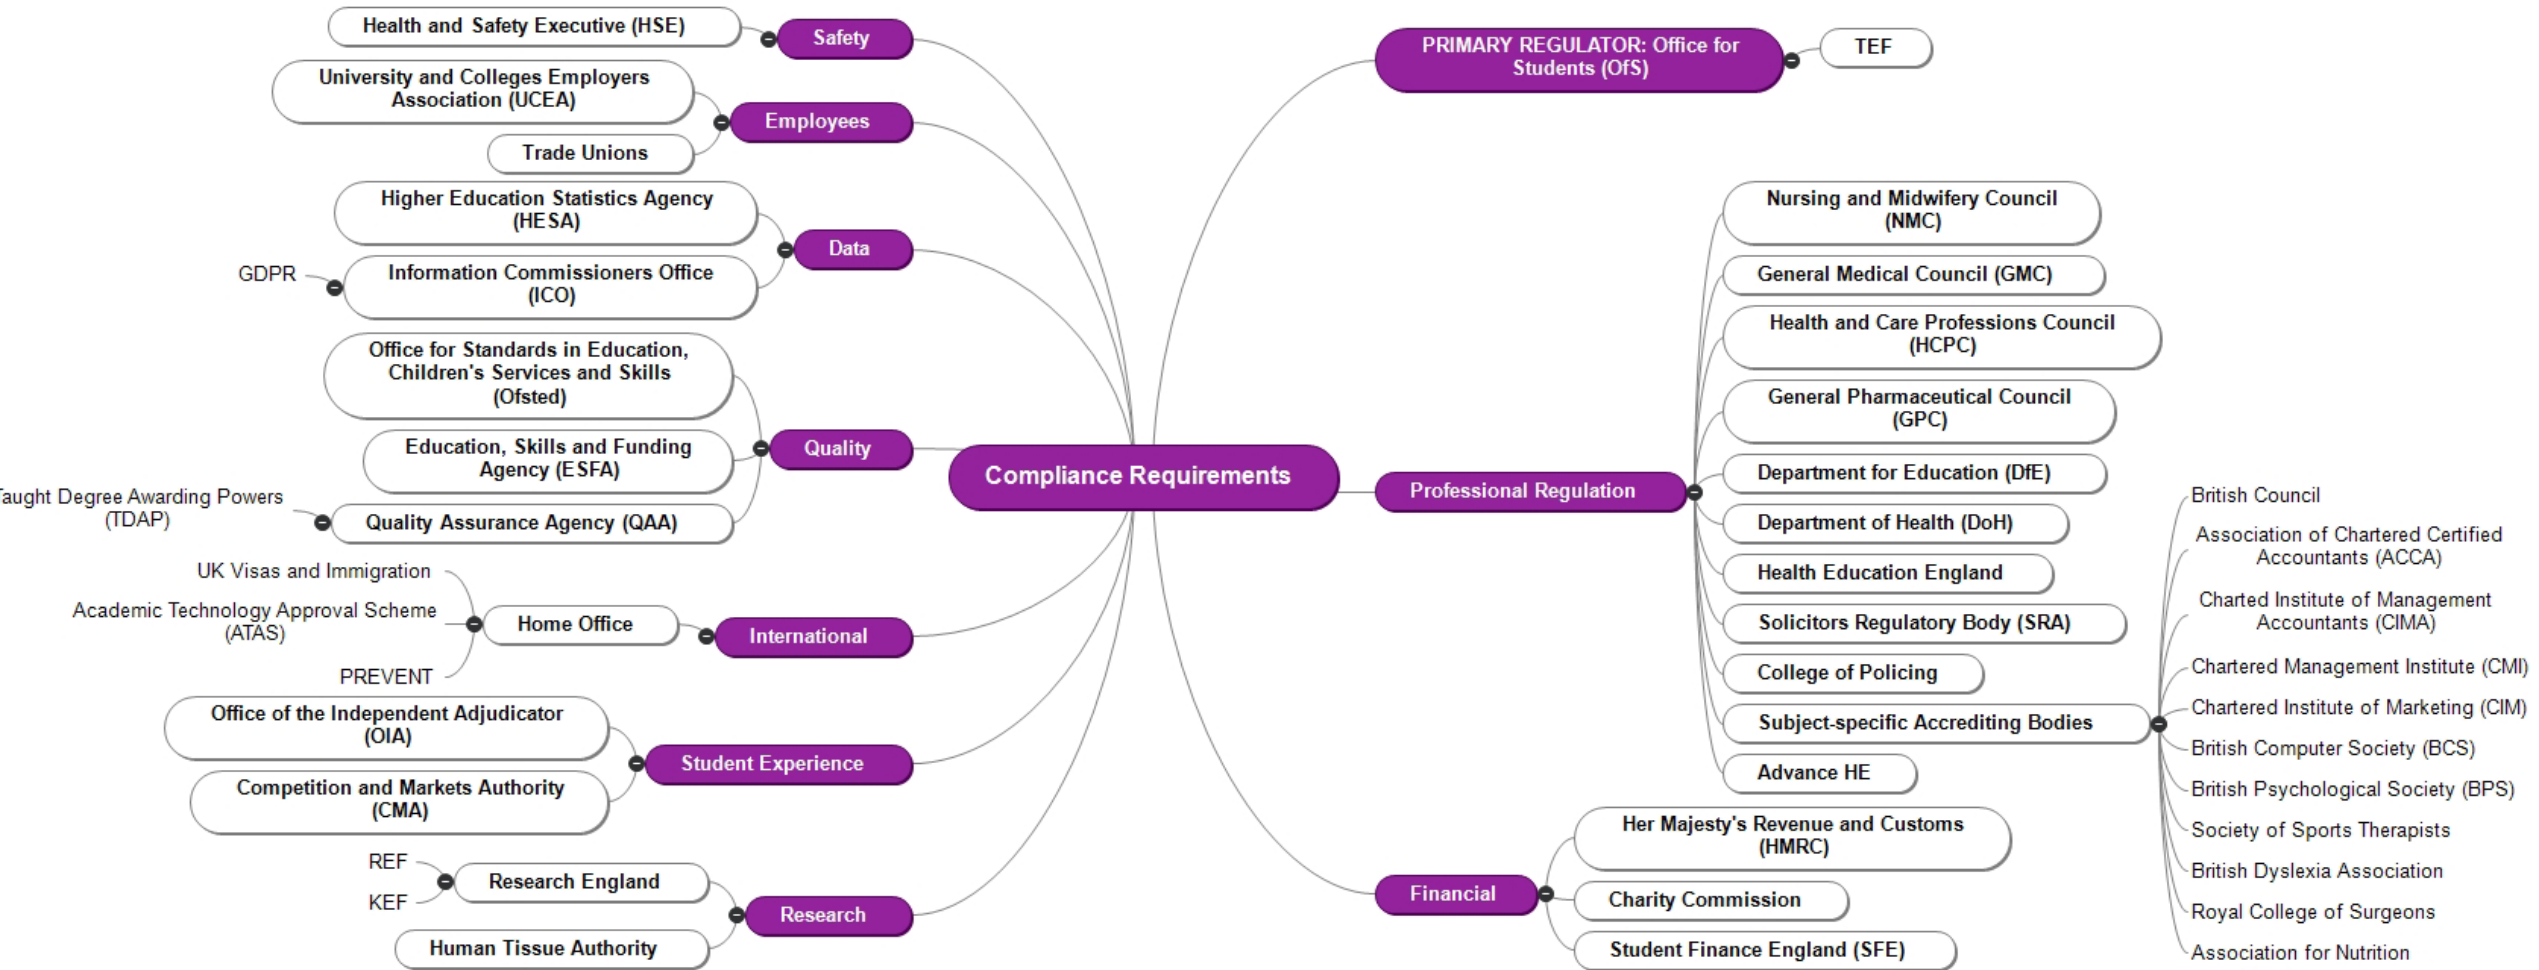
Compliance Requirements

Safety
Health and Safety Executive (HSE)

Employees
University and Colleges Employers Association (UCEA)
Trade Unions

Data
Higher Education Statistics Agency (HESA)
Information Commissioners Office (ICO)
GDPR

Quality
Office for Standards in Education, Children's Services and Skills (Ofsted)
Education, Skills and Funding Agency (ESFA)
Quality Assurance Agency (QAA)
aught Degree Awarding Powers (TDAP)

International
Home Office
UK Visas and Immigration
Academic Technology Approval Scheme (ATAS)
PREVENT

Student Experience
Office of the Independent Adjudicator (OIA)
Competition and Markets Authority (CMA)

Research
Research England
REF
KEF
Human Tissue Authority

PRIMARY REGULATOR: Office for Students (OfS)
TEF

Professional Regulation
Nursing and Midwifery Council (NMC)
General Medical Council (GMC)
Health and Care Professions Council (HCPC)
General Pharmaceutical Council (GPC)
Department for Education (DfE)
Department of Health (DoH)
Health Education England
Solicitors Regulatory Body (SRA)
College of Policing
Subject-specific Accrediting Bodies
Advance HE

British Council
Association of Chartered Certified Accountants (ACCA)
Charted Institute of Management Accountants (CIMA)
Chartered Management Institute (CMI)
Chartered Institute of Marketing (CIM)
British Computer Society (BCS)
British Psychological Society (BPS)
Society of Sports Therapists
British Dyslexia Association
Royal College of Surgeons
Association for Nutrition

Financial
Her Majesty's Revenue and Customs (HMRC)
Charity Commission
Student Finance England (SFE)